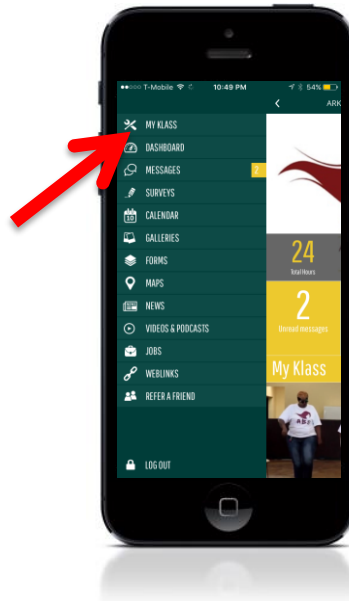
T-Mobile 10:49 PM 54%

ARK

MY KLASS
DASHBOARD
MESSAGES 2
SURVEYS
CALENDAR
GALLERIES
FORMS
MAPS
NEWS
VIDEOS & PODCASTS
JOBS
WEBLINKS
REFER A FRIEND

LOG OUT

24
Total Hours

2
Unread messages

My Klass

ASU